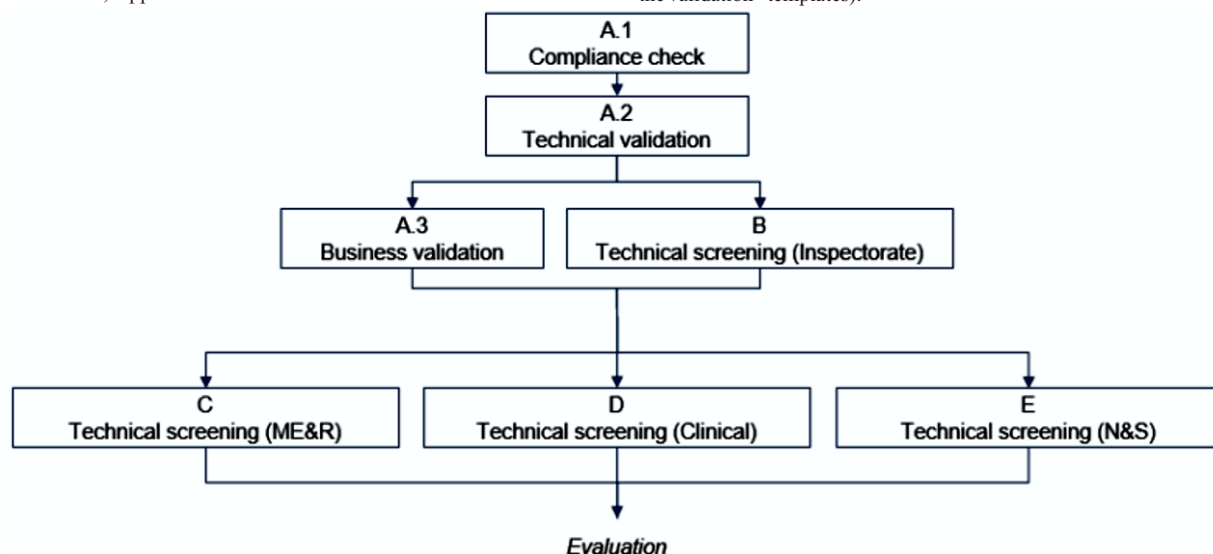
A.1
Compliance check

A.2
Technical validation

A.3
Business validation

B
Technical screening (Inspectorate)

C
Technical screening (ME&R)

D
Technical screening (Clinical)

E
Technical screening (N&S)

Evaluation